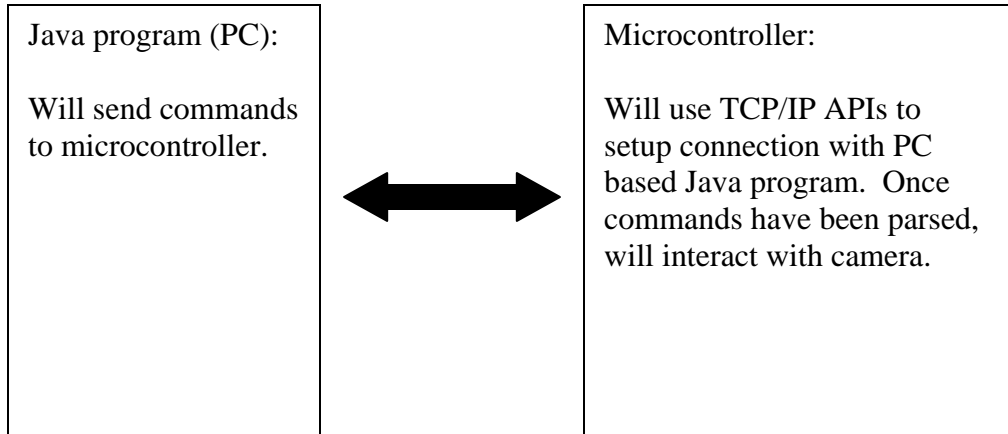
Java program (PC):

Will send commands to microcontroller.

Microcontroller:

Will use TCP/IP APIs to setup connection with PC based Java program. Once commands have been parsed, will interact with camera.